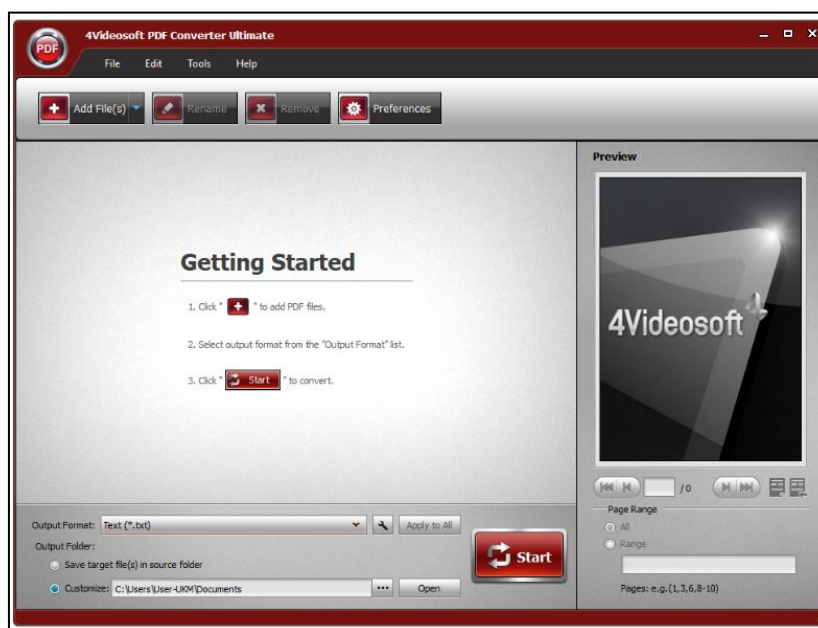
PDF

4Videosoft PDF Converter Ultimate

File Edit Tools Help

Add File(s) Rename Remove Preferences

Getting Started

1. Click " " to add PDF files.

2. Select output format from the "Output Format" list.

3. Click " Start " to convert.

Preview

4Videosoft

/0

Page Range

All

Range

Pages: e.g.(1,3,6,8-10)

Output Format: Text (*.txt)

Apply to All

Output Folder:

Save target file(s) in source folder

Customize: C:\Users\User-UKM\Documents

...

Open

Start